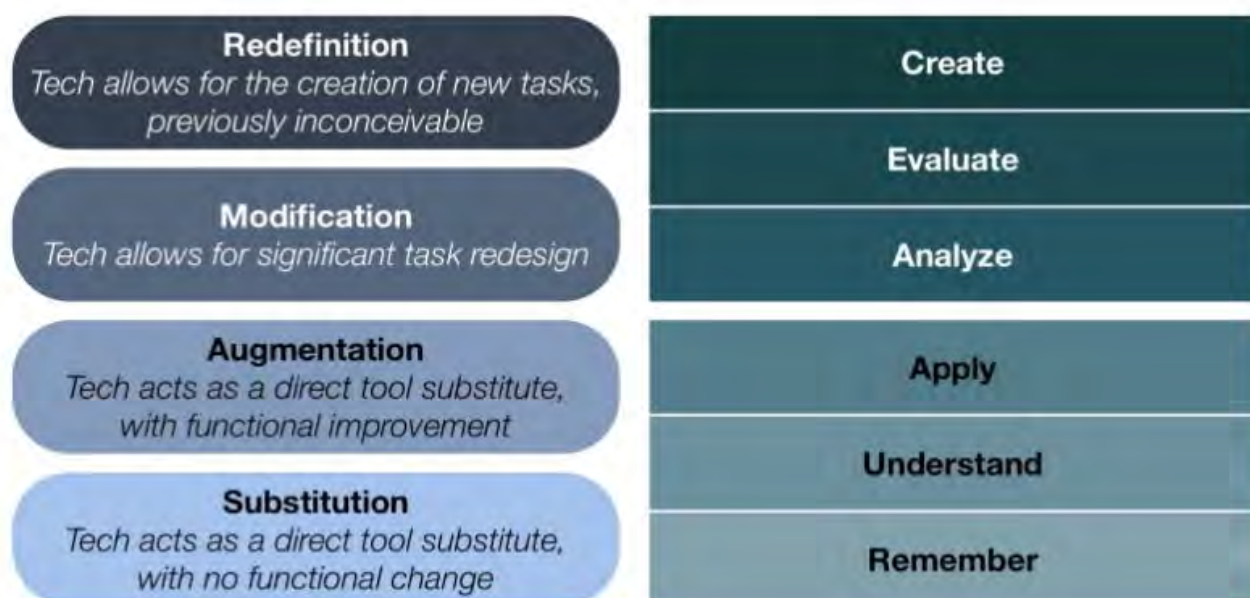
Redefinition
Tech allows for the creation of new tasks, previously inconceivable

Modification
Tech allows for significant task redesign

Augmentation
Tech acts as a direct tool substitute, with functional improvement

Substitution
Tech acts as a direct tool substitute, with no functional change

Create

Evaluate

Analyze

Apply

Understand

Remember